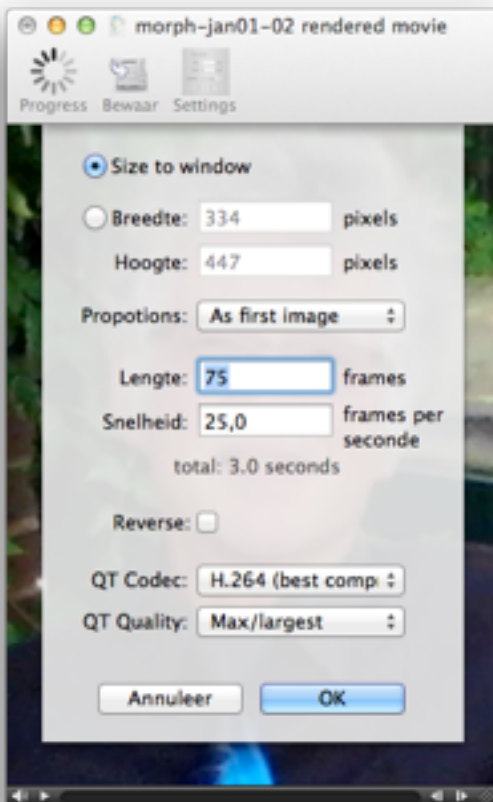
morph-jan01-02 rendered movie

Progress Bewaar Settings

Size to window

Breedte: 334 pixels

Hoogte: 447 pixels

Propotions: As first image

Lengte: 75 frames

Snelheid: 25,0 frames per seconde

total: 3.0 seconds

Reverse:

QT Codec: H.264 (best comp

QT Quality: Max/largest

Annuleer OK